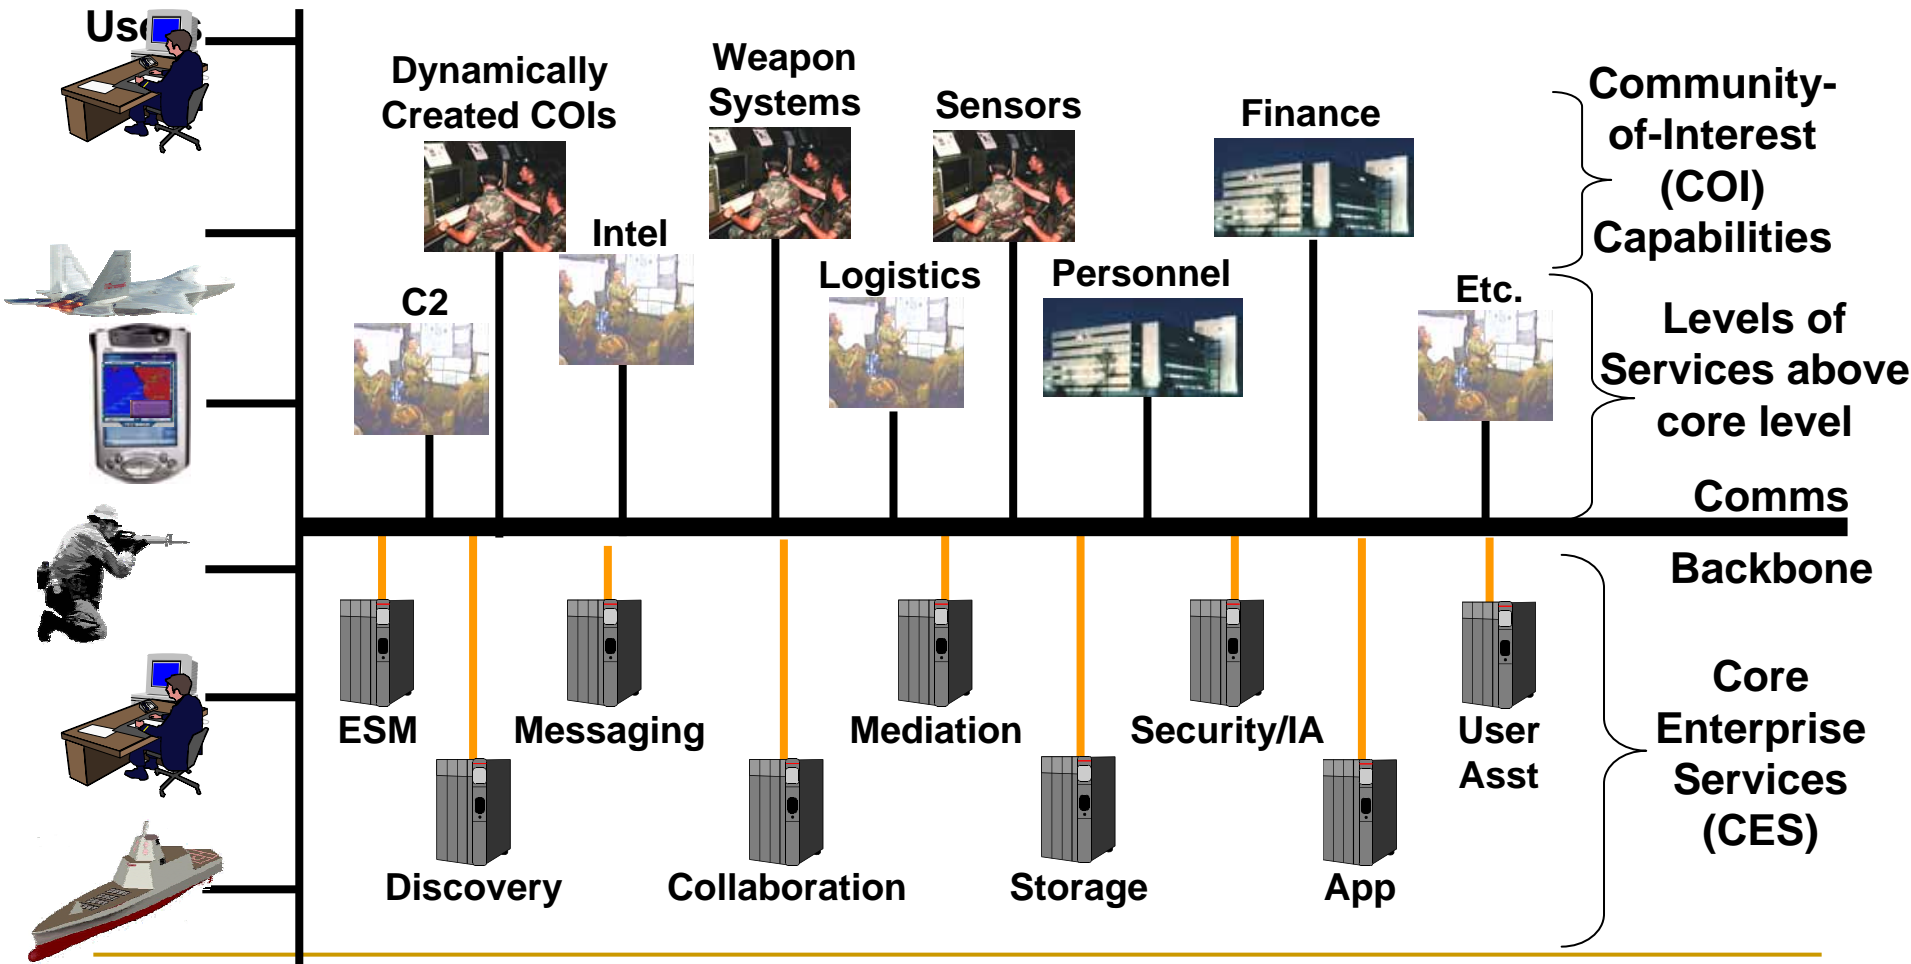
Us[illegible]s

Dynamically Created COIs

Weapon Systems

Sensors

Finance

Community-of-Interest (COI) Capabilities

Intel

C2

Logistics

Personnel

Etc.

Levels of Services above core level

Comms

Backbone

ESM

Messaging

Mediation

Security/IA

User Asst

Core Enterprise Services (CES)

Discovery

Collaboration

Storage

App